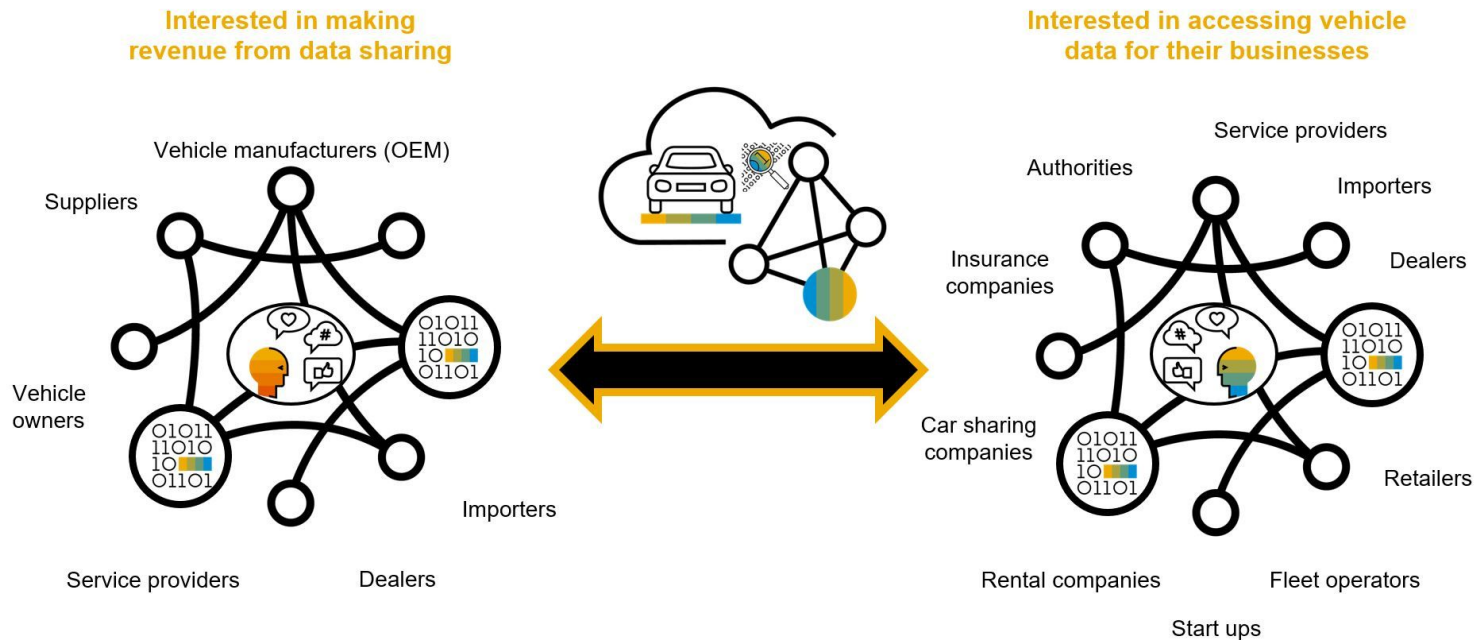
Interested in making revenue from data sharing

Vehicle manufacturers (OEM)

Suppliers

Vehicle owners

01011
11010
10
01101

01011
11010
10
01101

Importers

Service providers

Dealers

Interested in accessing vehicle data for their businesses

Service providers

Authorities

Importers

Dealers

Insurance companies

01011
11010
10
01101

Car sharing companies

01011
11010
10
01101

Retailers

Rental companies

Fleet operators

Start ups